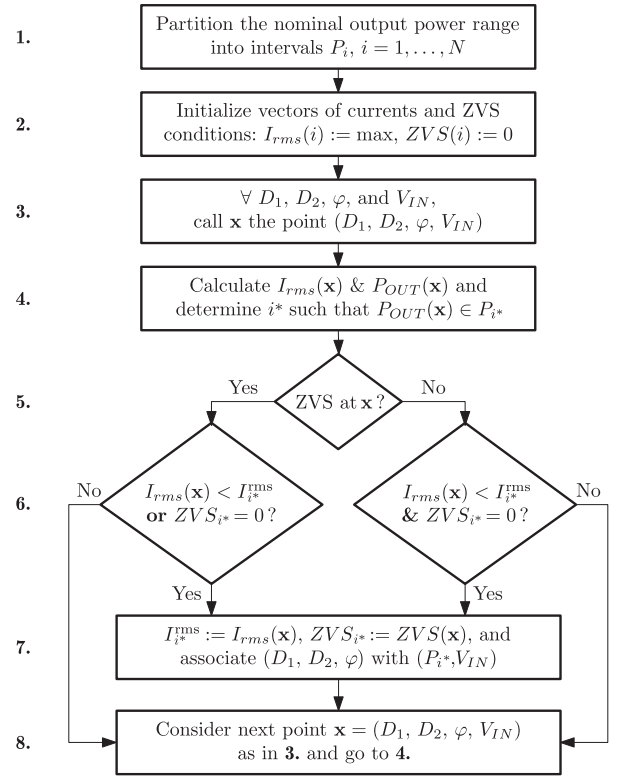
1. Partition the nominal output power range into intervals $P_i$, $i = 1, \ldots, N$

2. Initialize vectors of currents and ZVS conditions: $I_{rms}(i) := \max$, $ZVS(i) := 0$

3. $\forall$ $D_1$, $D_2$, $\varphi$, and $V_{IN}$, call $\mathbf{x}$ the point $(D_1, D_2, \varphi, V_{IN})$

4. Calculate $I_{rms}(\mathbf{x})$ & $P_{OUT}(\mathbf{x})$ and determine $i^*$ such that $P_{OUT}(\mathbf{x}) \in P_{i^*}$

5. ZVS at $\mathbf{x}$?

Yes

No

6. $I_{rms}(\mathbf{x}) < I_{i^*}^{\text{rms}}$ **or** $ZVS_{i^*} = 0$?

No

Yes

$I_{rms}(\mathbf{x}) < I_{i^*}^{\text{rms}}$ **&** $ZVS_{i^*} = 0$?

No

Yes

7. $I_{i^*}^{\text{rms}} := I_{rms}(\mathbf{x})$, $ZVS_{i^*} := ZVS(\mathbf{x})$, and associate $(D_1, D_2, \varphi)$ with $(P_{i^*}, V_{IN})$

8. Consider next point $\mathbf{x} = (D_1, D_2, \varphi, V_{IN})$ as in **3.** and go to **4.**